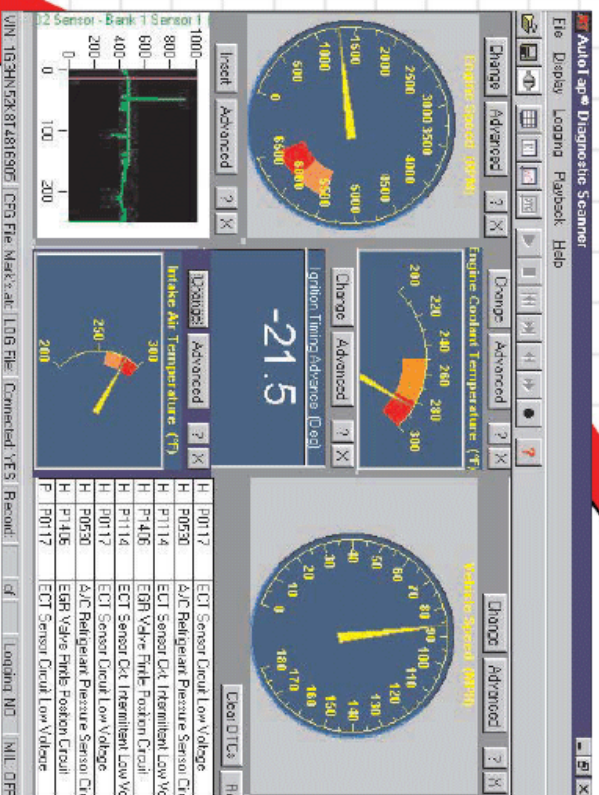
AutoTap® Diagnostic Scanner

File Display Logging Playback Help

Change Advanced ? X

Engine Speed (RPM)

1000 1500 2000 2500 3000 3500 4000 4500 5000 5500 6000 6500 500 0

Engine Coolant Temperature (°F)

200 220 240 260 280 300

Change Advanced ? X

Ignition Timing Advance (Deg)

-21.5

Change Advanced ? X

Intake Air Temperature (°F)

200 250 300

Change Advanced ? X

O2 Sensor - Bank 1 Sensor 1

1000 800 600 400 200 0

0 100 200

Insert Advanced ? X

Vehicle Speed (MPH)

0 10 20 30 40 50 60 70 80 90 100 110 120 130 140 150 160 170 180

Change Advanced ? X

Clear DTCs

| H | P0117 | ECT Sensor Circuit Low Voltage |
|---|---|---|
| H | P0530 | A/C Refrigerant Pressure Sensor Cir |
| H | P1114 | ECT Sensor Cct. Intermittent Low Vo |
| H | P1406 | EGR Valve Pintle Position Circuit |
| H | P1114 | ECT Sensor Cct. Intermittent Low Vo |
| H | P0117 | ECT Sensor Circuit Low Voltage |
| H | P0530 | A/C Refrigerant Pressure Sensor Cir |
| H | P1406 | EGR Valve Pintle Position Circuit |
| P | P0117 | ECT Sensor Circuit Low Voltage |

VIN: 1G3HN52K8T4816905 | CFG File: Mark's.atc | LOG File: | Connected: YES | Record: | of | Logging: NO | MIL: OFF